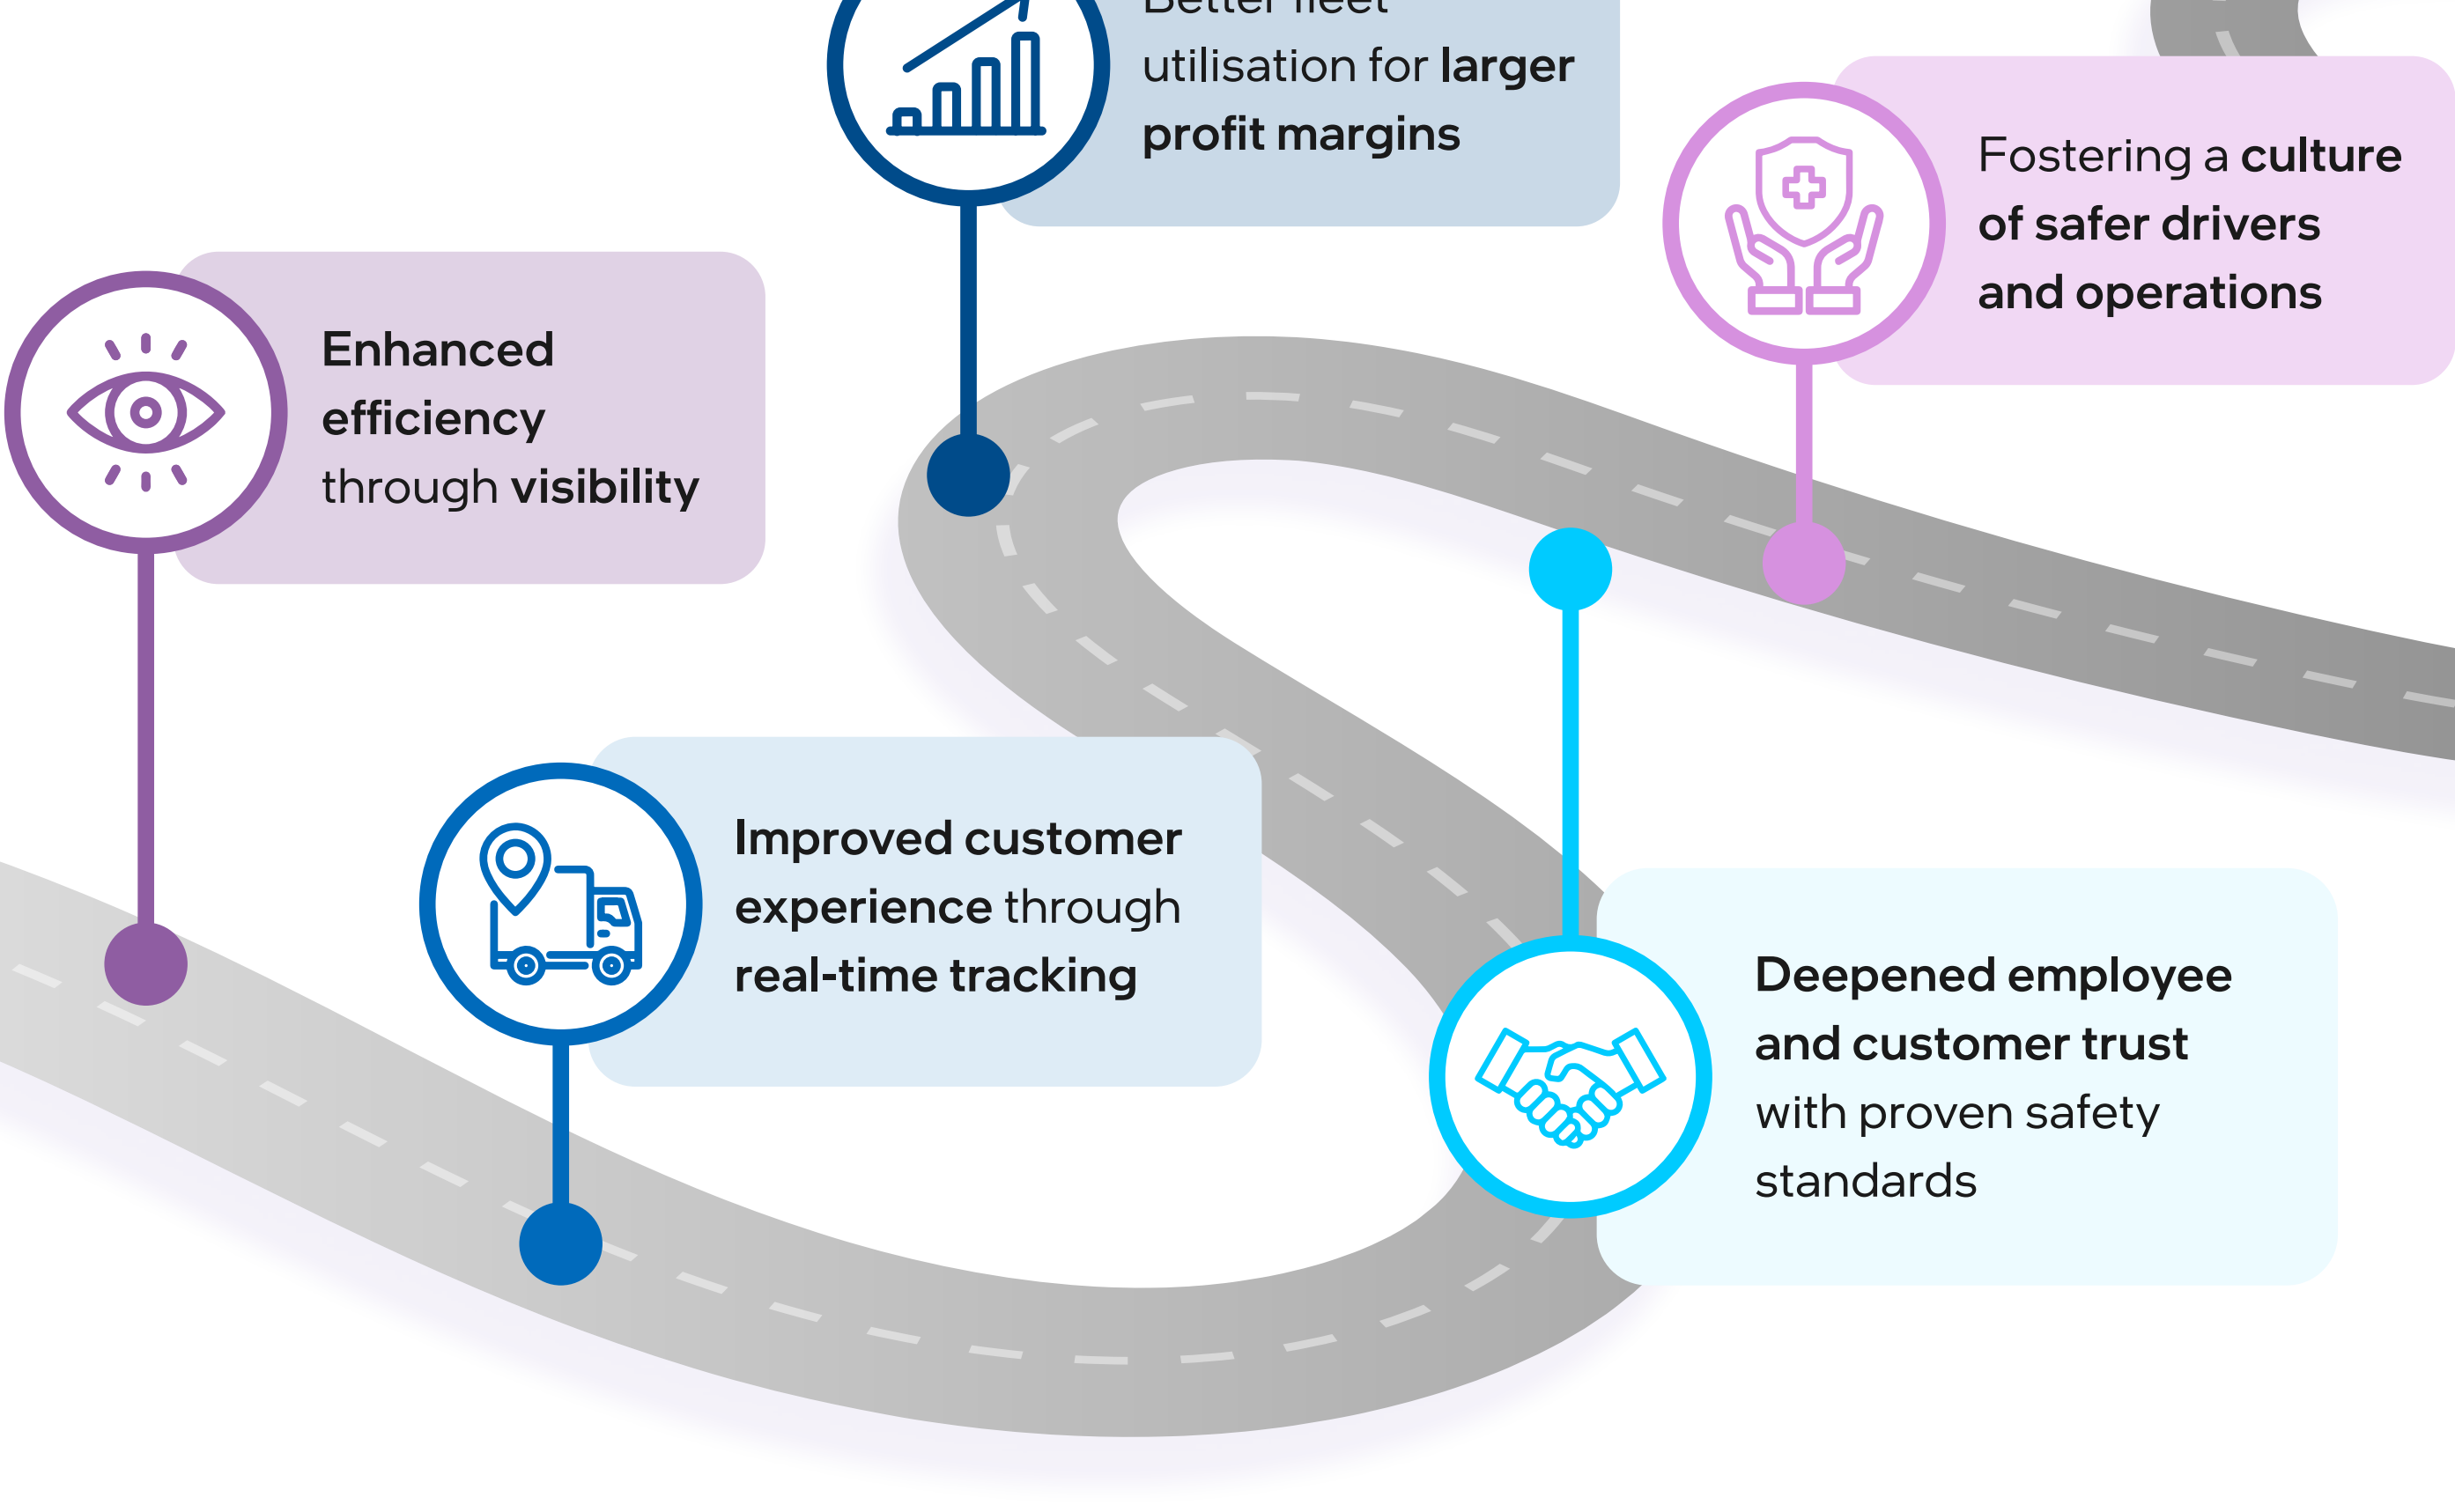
Enhanced efficiency through visibility

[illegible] utilisation for larger profit margins

Fostering a culture of safer drivers and operations

Improved customer experience through real-time tracking

Deepened employee and customer trust with proven safety standards